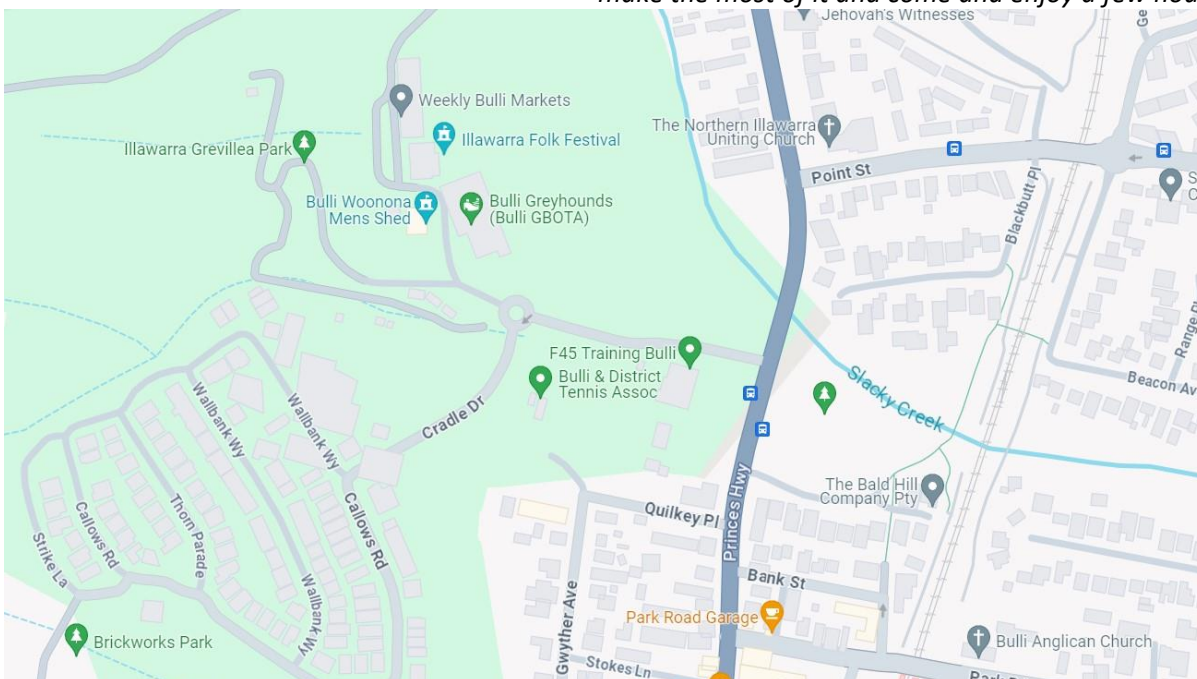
make the most of it and come and enjoy a few hou

Jehovah's Witnesses

Weekly Bulli Markets

Illawarra Folk Festival

Illawarra Grevillea Park

The Northern Illawarra Uniting Church

Point St

Bulli Woonona Mens Shed

Bulli Greyhounds (Bulli GBOTA)

Blackbutt Pl

F45 Training Bulli

Bulli & District Tennis Assoc

Slacky Creek

Beacon Av

Range

Cradle Dr

Wallbank Wy

Wallbank Wy

Callows Rd

Callows Rd

Thorn Parade

Strike La

Wallbank Wy

Princes Hwy

The Bald Hill Company Pty

Quilkey Pl

Bank St

Park Road Garage

Brickworks Park

Gwyther Ave

Stokes Ln

Bulli Anglican Church

Park